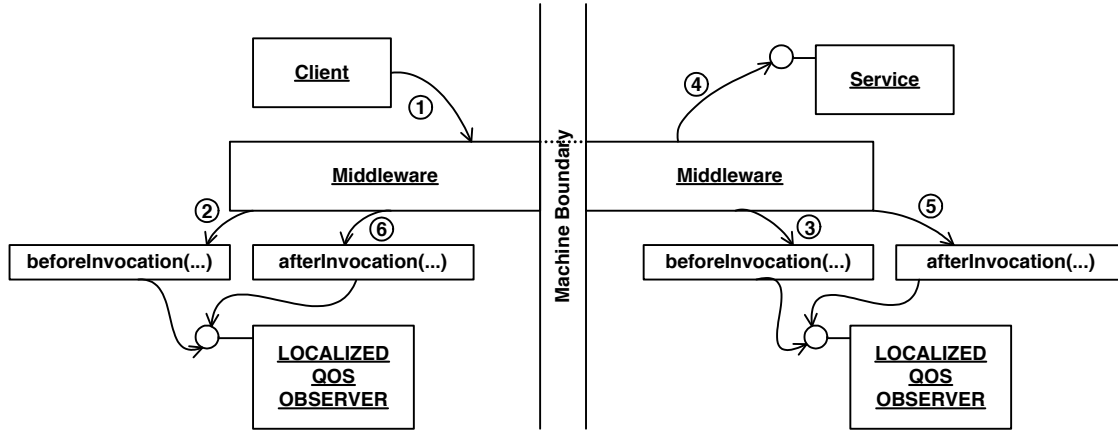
Client

①

Middleware

②

⑥

beforeInvocation(...)

afterInvocation(...)

LOCALIZED QOS OBSERVER

Machine Boundary

④

Service

Middleware

③

⑤

beforeInvocation(...)

afterInvocation(...)

LOCALIZED QOS OBSERVER